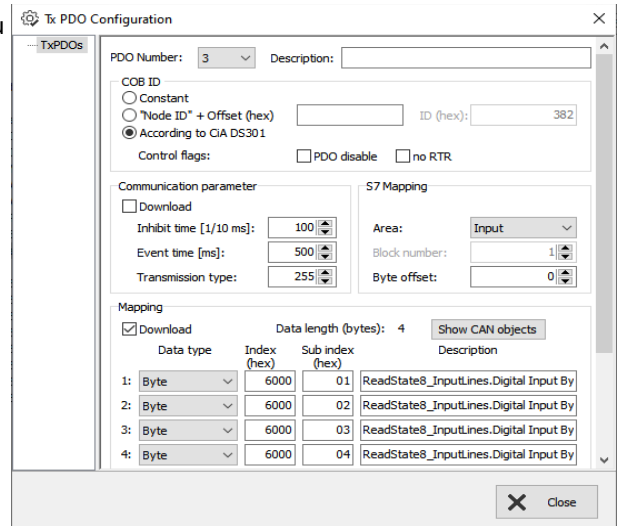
Tx PDO Configuration

TxPDOs

PDO Number: 3 Description:

COB ID
Constant
"Node ID" + Offset (hex) ID (hex): 382
According to CiA DS301
Control flags: PDO disable no RTR

Communication parameter
Download
Inhibit time [1/10 ms]: 100
Event time [ms]: 500
Transmission type: 255

S7 Mapping
Area: Input
Block number: 1
Byte offset: 0

Mapping
Download Data length (bytes): 4 Show CAN objects

| | Data type | Index (hex) | Sub index (hex) | Description |
|---|---|---|---|---|
| 1: | Byte | 6000 | 01 | ReadState8_InputLines.Digital Input By |
| 2: | Byte | 6000 | 02 | ReadState8_InputLines.Digital Input By |
| 3: | Byte | 6000 | 03 | ReadState8_InputLines.Digital Input By |
| 4: | Byte | 6000 | 04 | ReadState8_InputLines.Digital Input By |

Close